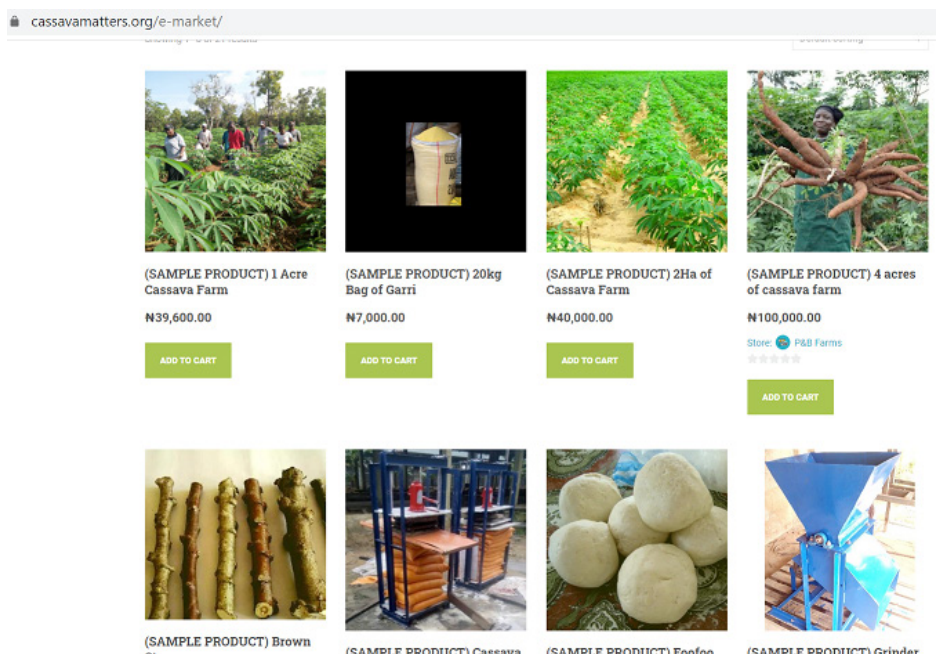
cassavamatters.org/e-market/

Showing 1–8 of 17 results

Default sorting

(SAMPLE PRODUCT) 1 Acre Cassava Farm

₦39,600.00

ADD TO CART

(SAMPLE PRODUCT) 20kg Bag of Garri

₦7,000.00

ADD TO CART

(SAMPLE PRODUCT) 2Ha of Cassava Farm

₦40,000.00

ADD TO CART

(SAMPLE PRODUCT) 4 acres of cassava farm

₦100,000.00

Store: P&B Farms

ADD TO CART

(SAMPLE PRODUCT) Brown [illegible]

(SAMPLE PRODUCT) Cassava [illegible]

(SAMPLE PRODUCT) Foofoo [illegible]

(SAMPLE PRODUCT) Grinder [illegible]